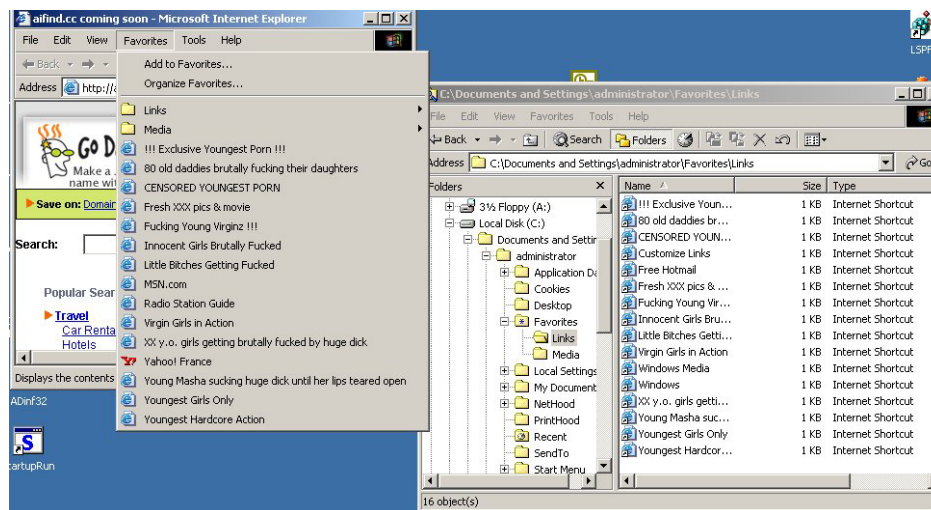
aifind.cc coming soon - Microsoft Internet Explorer

File Edit View Favorites Tools Help

Back

Address http://

Add to Favorites...
Organize Favorites...

Links
Media
!!! Exclusive Youngest Porn !!!
80 old daddies brutally fucking their daughters
CENSORED YOUNGEST PORN
Fresh XXX pics & movie
Fucking Young Virginz !!!
Innocent Girls Brutally Fucked
Little Bitches Getting Fucked
MSN.com
Radio Station Guide
Virgin Girls in Action
XX y.o. girls getting brutally fucked by huge dick
Yahoo! France
Young Masha sucking huge dick until her lips teared open
Youngest Girls Only
Youngest Hardcore Action

GO D
Make a
name wi

Save on: Domain

Search:

Popular Sear
Travel
Car Renta
Hotels

Displays the contents

ADinf32

tartupRun

LSP

C:\Documents and Settings\administrator\Favorites\Links

File Edit View Favorites Tools Help

Back Search Folders

Address C:\Documents and Settings\administrator\Favorites\Links Go

Folders
3½ Floppy (A:)
Local Disk (C:)
Documents and Settin
administrator
Application Da
Cookies
Desktop
Favorites
Links
Media
Local Settings
My Document
NetHood
PrintHood
Recent
SendTo
Start Menu

| Name | Size | Type |
|---|---|---|
| !!! Exclusive Youn... | 1 KB | Internet Shortcut |
| 80 old daddies br... | 1 KB | Internet Shortcut |
| CENSORED YOUN... | 1 KB | Internet Shortcut |
| Customize Links | 1 KB | Internet Shortcut |
| Free Hotmail | 1 KB | Internet Shortcut |
| Fresh XXX pics & ... | 1 KB | Internet Shortcut |
| Fucking Young Vir... | 1 KB | Internet Shortcut |
| Innocent Girls Bru... | 1 KB | Internet Shortcut |
| Little Bitches Getti... | 1 KB | Internet Shortcut |
| Virgin Girls in Action | 1 KB | Internet Shortcut |
| Windows Media | 1 KB | Internet Shortcut |
| Windows | 1 KB | Internet Shortcut |
| XX y.o. girls getti... | 1 KB | Internet Shortcut |
| Young Masha suc... | 1 KB | Internet Shortcut |
| Youngest Girls Only | 1 KB | Internet Shortcut |
| Youngest Hardcor... | 1 KB | Internet Shortcut |

16 object(s)